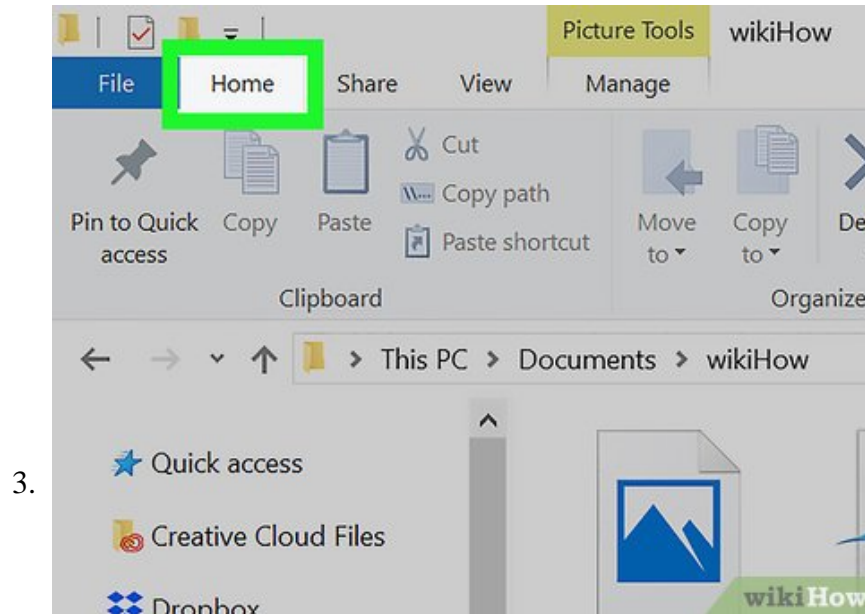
Picture Tools wikiHow

File Home Share View Manage

Pin to Quick access Copy Paste

Cut

Copy path

Paste shortcut

Clipboard

Move to ▾ Copy to ▾ De

Organize

This PC > Documents > wikiHow

Quick access

Creative Cloud Files

Dropbox

3.

wikiHow